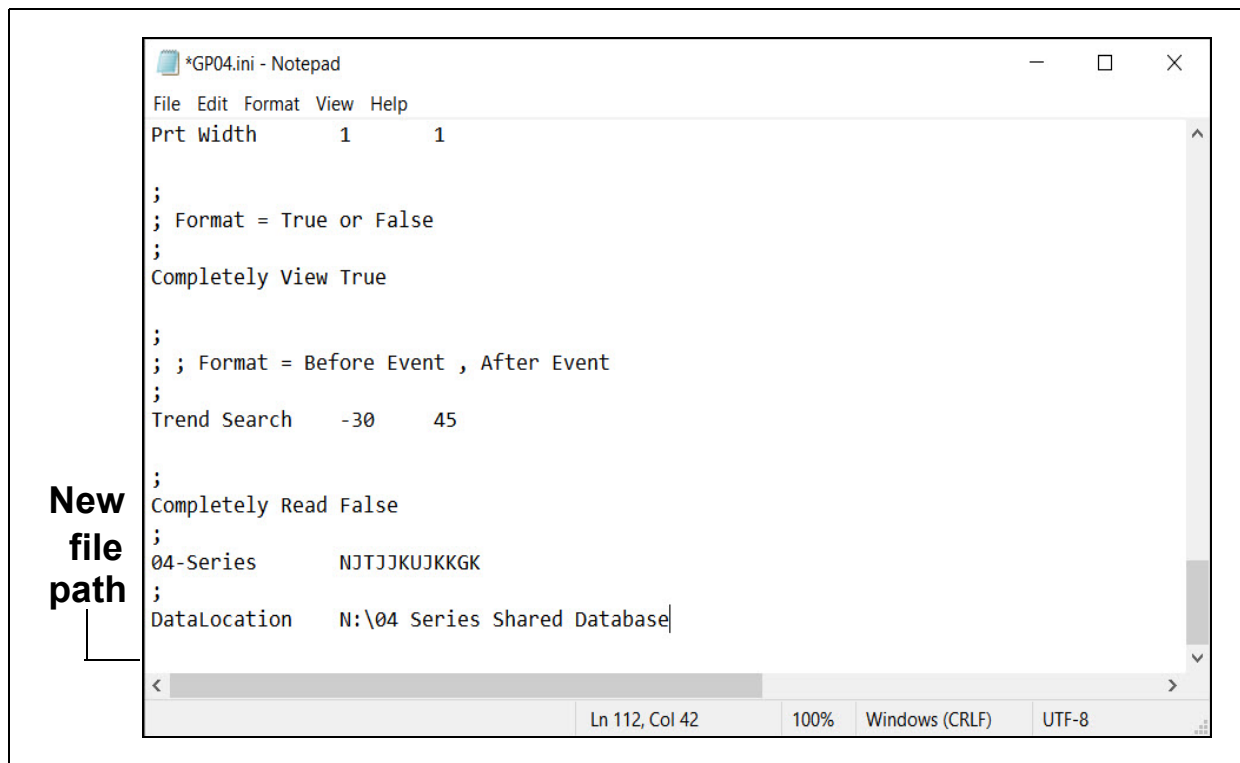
*GP04.ini - Notepad

File Edit Format View Help

Prt Width 1 1

;
; Format = True or False
;
Completely View True

;
; ; Format = Before Event , After Event
;
Trend Search -30 45

;
Completely Read False
;
04-Series NJTJJKUJKKGK
;
DataLocation N:\04 Series Shared Database

New file path

Ln 112, Col 42 | 100% | Windows (CRLF) | UTF-8